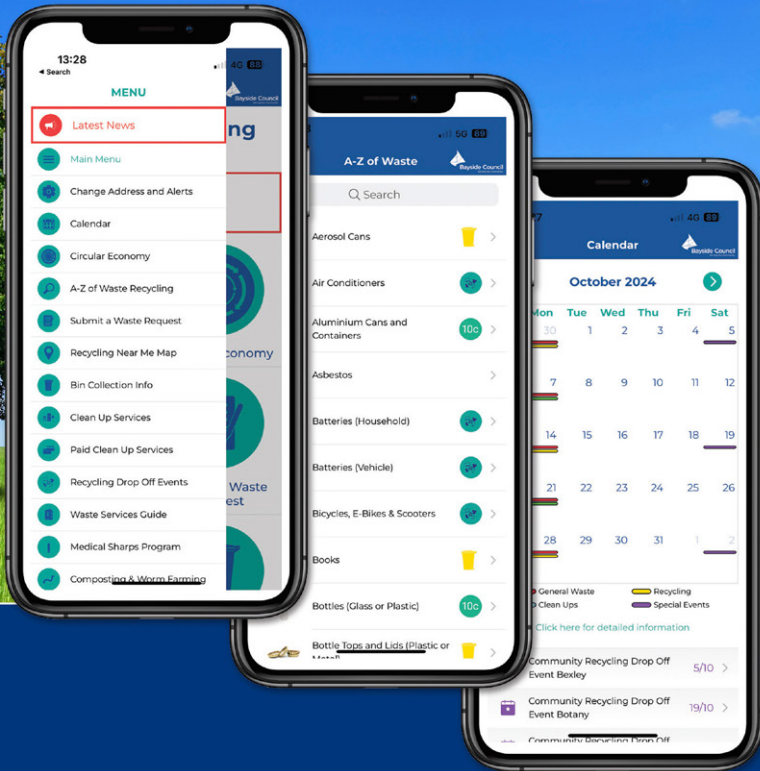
13:28
◂ Search
4G 88
MENU
Bayside Council
Latest News
ng
Main Menu
Change Address and Alerts
Calendar
Circular Economy
conomy
A-Z of Waste Recycling
Submit a Waste Request
Waste
est
Recycling Near Me Map
Bin Collection Info
Clean Up Services
Paid Clean Up Services
Recycling Drop Off Events
Waste Services Guide
Medical Sharps Program
Composting & Worm Farming

5G 88
A-Z of Waste
Bayside Council
Search
Aerosol Cans
Air Conditioners
Aluminium Cans and Containers
10c
Asbestos
Batteries (Household)
Batteries (Vehicle)
Bicycles, E-Bikes & Scooters
Books
Bottles (Glass or Plastic)
10c
Bottle Tops and Lids (Plastic or Metal)

4G 88
Calendar
Bayside Council
October 2024

| Mon | Tue | Wed | Thu | Fri | Sat |
|---|---|---|---|---|---|
| 30 | 1 | 2 | 3 | 4 | 5 |
| 7 | 8 | 9 | 10 | 11 | 12 |
| 14 | 15 | 16 | 17 | 18 | 19 |
| 21 | 22 | 23 | 24 | 25 | 26 |
| 28 | 29 | 30 | 31 | 1 | 2 |

General Waste
Recycling
Clean Ups
Special Events
Click here for detailed information
Community Recycling Drop Off Event Bexley
5/10
Community Recycling Drop Off Event Botany
19/10
Community Recycling Drop Off